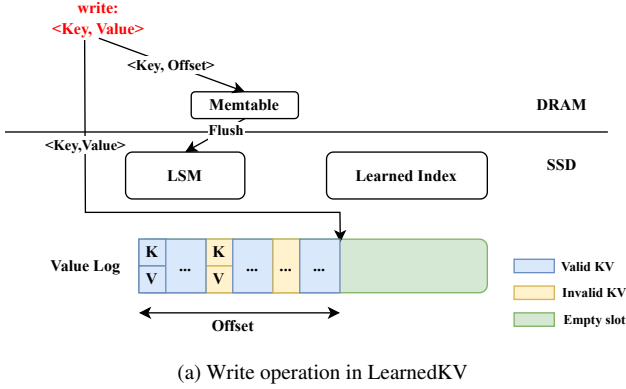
write:
<Key, Value>

<Key, Offset>

Memtable

DRAM

Flush

<Key,Value>

SSD

LSM

Learned Index

Value Log

K
V
...
K
V
...
...
...

Valid KV
Invalid KV
Empty slot

Offset

(a) Write operation in LearnedKV